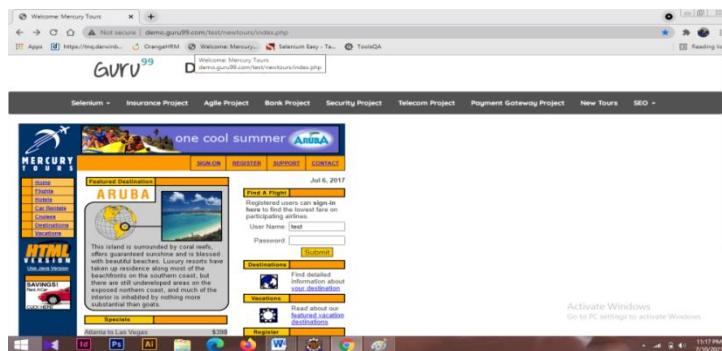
Welcome: Mercury Tours ×  +

← → C ⌂ ⚠ Not secure | demo.guru99.com/test/newtours/index.php

Apps  https://tmq.darwinb...  OrangeHRM  Welcome: Mercury...  Selenium Easy - Ta...  ToolsQA  Reading list

GURU99  D

Welcome: Mercury Tours
demo.guru99.com/test/newtours/index.php

Selenium ▾  Insurance Project  Agile Project  Bank Project  Security Project  Telecom Project  Payment Gateway Project  New Tours  SEO ▾

one cool summer ARUBA

MERCURY TOURS

SIGN-ON  REGISTER  SUPPORT  CONTACT

Home
Flights
Hotels
Car Rentals
Cruises
Destinations
Vacations

HTML VERSION
Use Java Version

SAVINGS!
CLICK HERE

Featured Destination

ARUBA

This island is surrounded by coral reefs, offers guaranteed sunshine and is blessed with beautiful beaches. Luxury resorts have taken up residence along most of the beachfronts on the southern coast, but there are still undeveloped areas on the exposed northern coast, and much of the interior is inhabited by nothing more substantial than goats.

Specials

Atlanta to Las Vegas  $398

Jul 6, 2017

Find A Flight

Registered users can sign-in here to find the lowest fare on participating airlines.

User Name test

Password

Submit

Destinations

Find detailed information about your destination

Vacations

Read about our featured vacation destinations

Register

Activate Windows
Go to PC settings to activate Windows.

11:17 PM